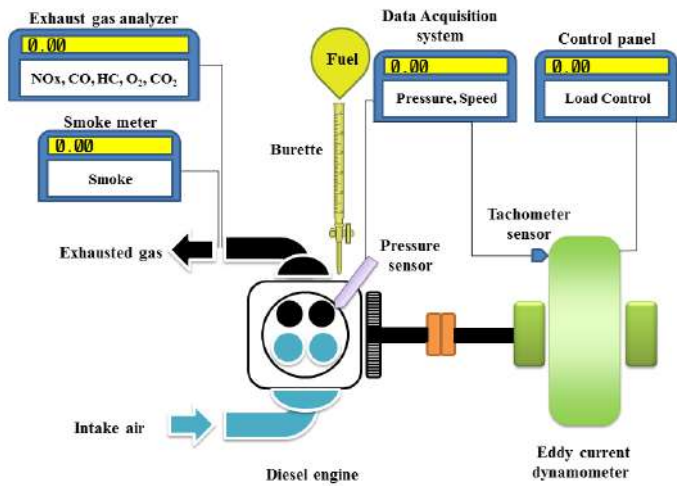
Exhaust gas analyzer
0.00
NOx, CO, HC, $O_2$, $CO_2$

Smoke meter
0.00
Smoke

Fuel

Burette

Data Acquisition system
0.00
Pressure, Speed

Control panel
0.00
Load Control

Tachometer sensor

Exhausted gas

Pressure sensor

Intake air

Diesel engine

Eddy current dynamometer